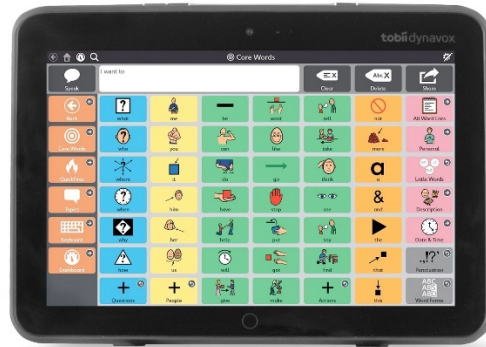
tobii dynavox

Core Words

I want to

Speak

Clear

Delete

Share

Back

Core Words

QuickFires

Topics

Keyboard

Dashboard

what

me

be

want

sell

not

All Word Lists

who

you

can

like

see

more

Personal

when

it

go

think

make

a

Little Words

where

him

have

stop

do

and

Describe

why

her

help

put

try

the

Date & Time

how

us

will

get

find

that

Punctuation

Questions

People

give

make

Actions

this

Word Forms